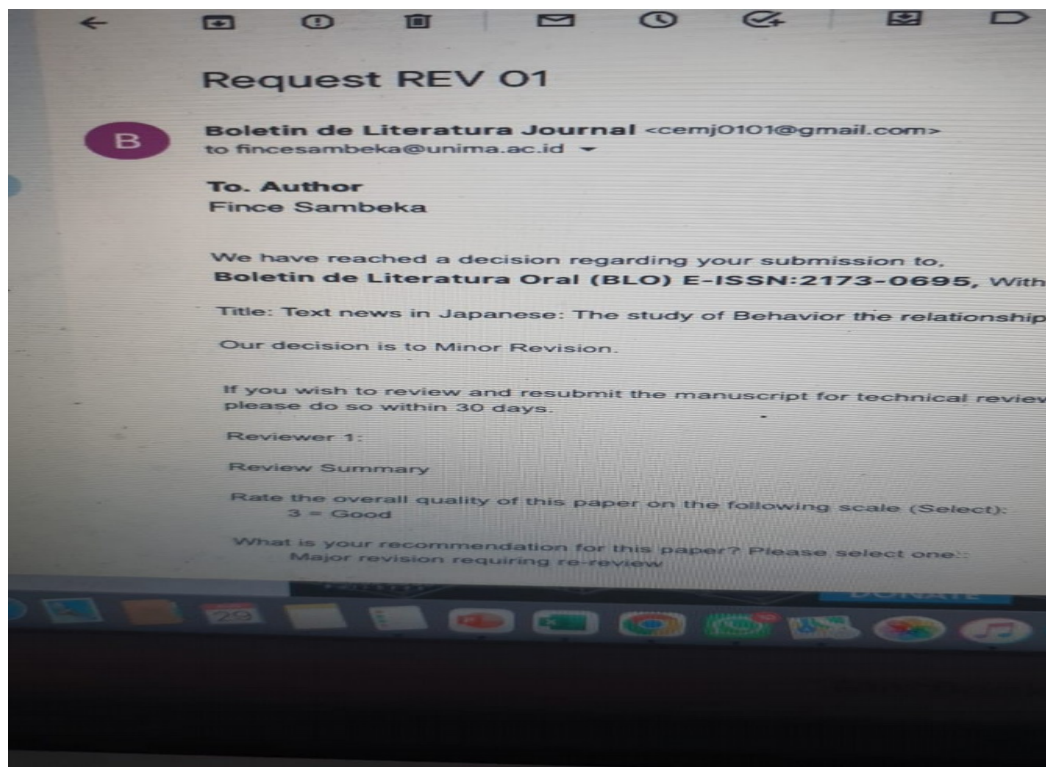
Request REV 01

B

Boletin de Literatura Journal <cemj0101@gmail.com>
to fincesambeka@unima.ac.id

To. Author
Fince Sambeka

We have reached a decision regarding your submission to,
Boletin de Literatura Oral (BLO) E-ISSN:2173-0695, With

Title: Text news in Japanese: The study of Behavior the relationship

Our decision is to Minor Revision.

If you wish to review and resubmit the manuscript for technical review please do so within 30 days.

Reviewer 1:

Review Summary

Rate the overall quality of this paper on the following scale (Select):
3 = Good

What is your recommendation for this paper? Please select one:
Major revision requiring re-review

DONATE

29